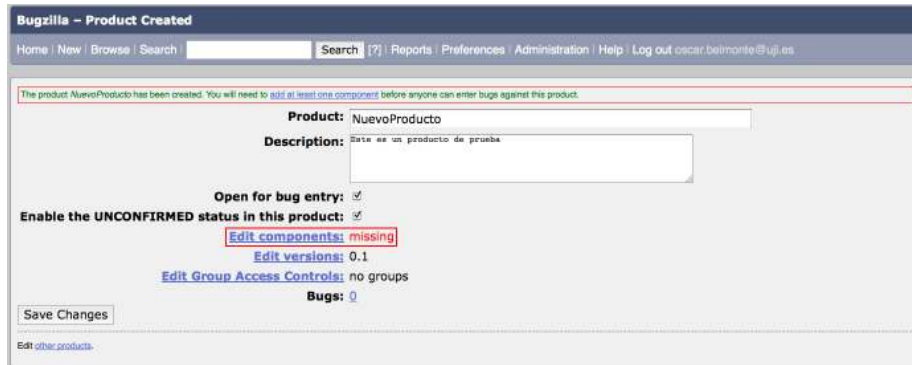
Bugzilla – Product Created

Home | New | Browse | Search | Search [?] | Reports | Preferences | Administration | Help | Log out oscar.belmonte@uji.es

The product NuevoProducto has been created. You will need to add at least one component before anyone can enter bugs against this product.

Product: NuevoProducto

Description: Este es un producto de prueba

Open for bug entry: ☑

Enable the UNCONFIRMED status in this product: ☑

Edit components: missing

Edit versions: 0.1

Edit Group Access Controls: no groups

Bugs: 0

Save Changes

Edit other products.